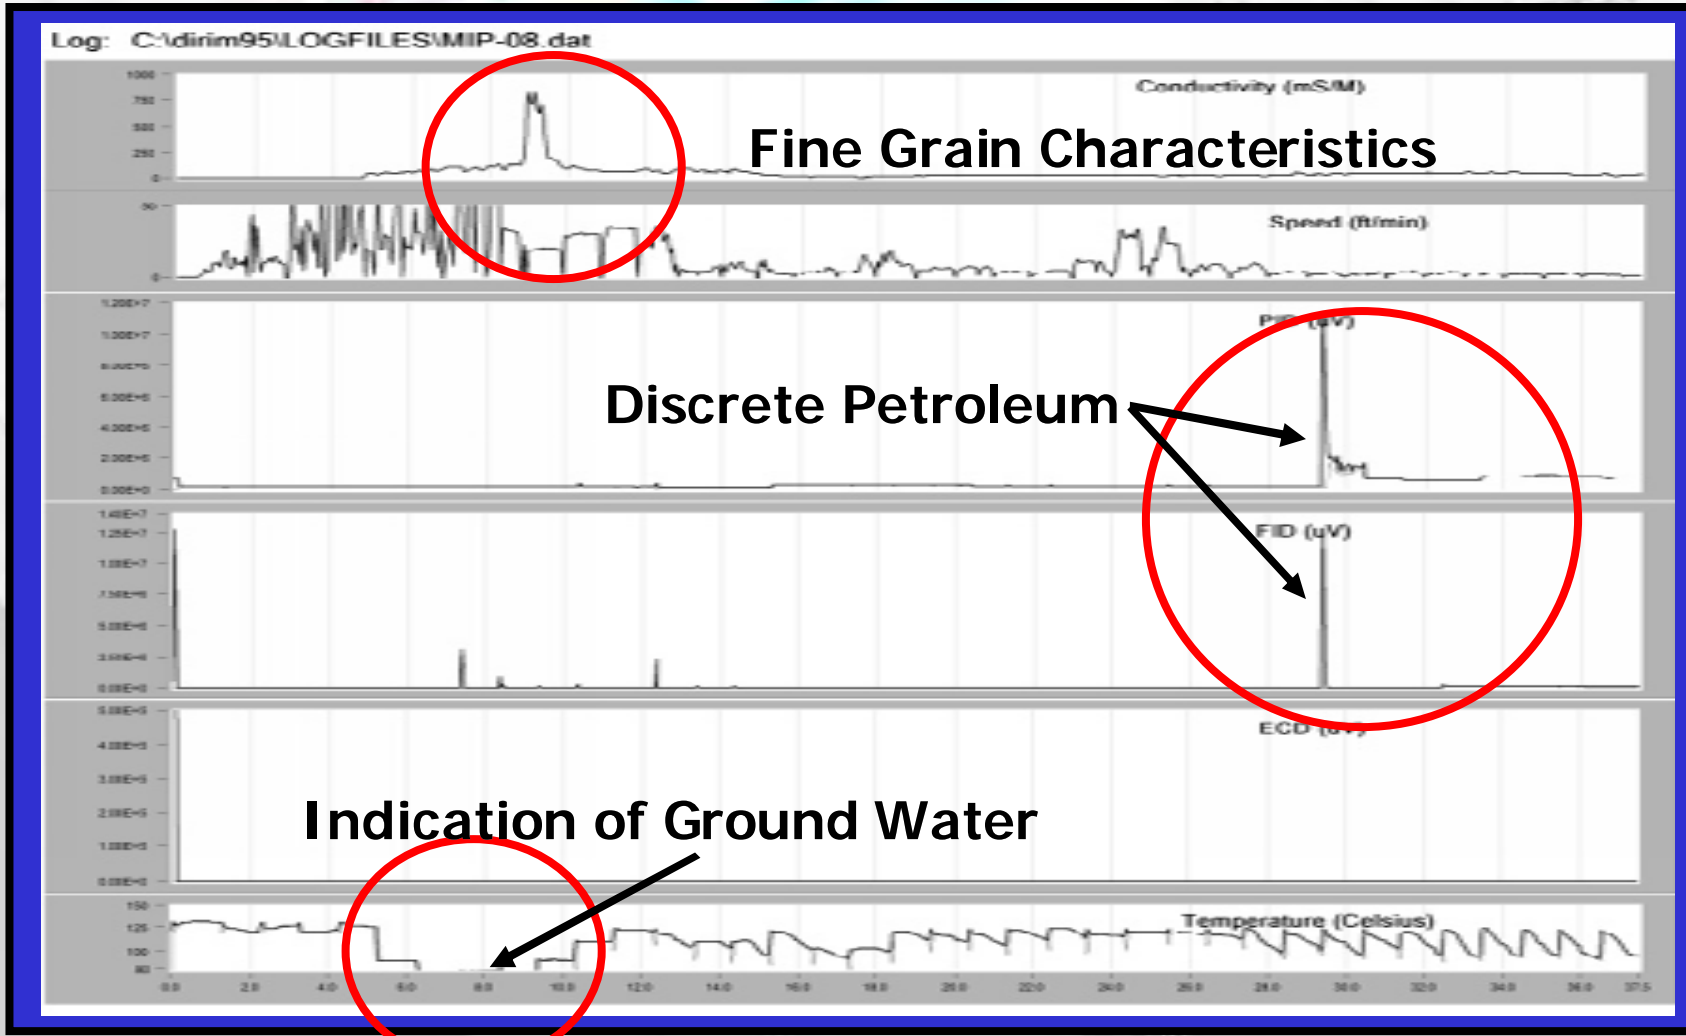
Log: C:\dirim95\LOGFILES\MIP-08.dat

1000
750
500
250
0
Conductivity (mS/M)

Fine Grain Characteristics

90
0
Speed (ft/min)

1.20E+7
1.00E+7
8.00E+6
6.00E+6
4.00E+6
2.00E+6
0.00E+0
PID (uV)

Discrete Petroleum

1.40E+7
1.25E+7
1.00E+7
7.50E+6
5.00E+6
2.50E+6
0.00E+0
FID (uV)

5.00E+5
4.00E+5
3.00E+5
2.00E+5
1.00E+5
0.00E+0
ECD (uV)

Indication of Ground Water

150
125
100
80
Temperature (Celsius)

0.0 2.0 4.0 6.0 8.0 10.0 12.0 14.0 16.0 18.0 20.0 22.0 24.0 26.0 28.0 30.0 32.0 34.0 36.0 37.5